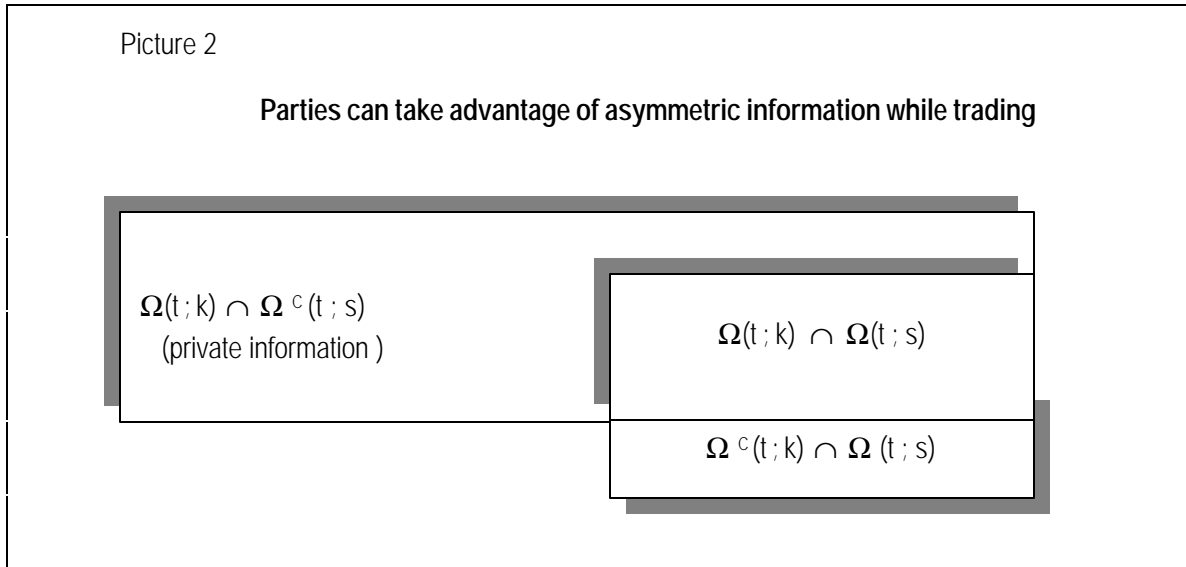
Picture 2

**Parties can take advantage of asymmetric information while trading**

$\Omega(t;k) \cap \Omega^c(t;s)$
(private information )

$\Omega(t;k) \cap \Omega(t;s)$

$\Omega^c(t;k) \cap \Omega(t;s)$